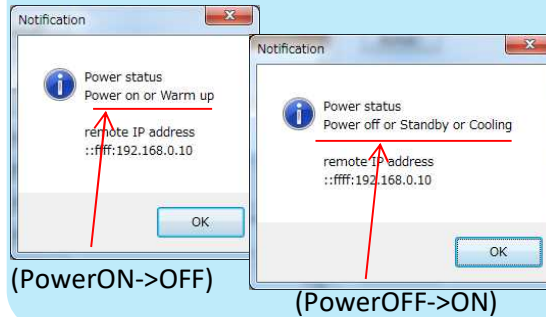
Notification

Power status
Power on or Warm up

remote IP address
::ffff:192.168.0.10

OK

(PowerON->OFF)

Notification

Power status
Power off or Standby or Cooling

remote IP address
::ffff:192.168.0.10

OK

(PowerOFF->ON)